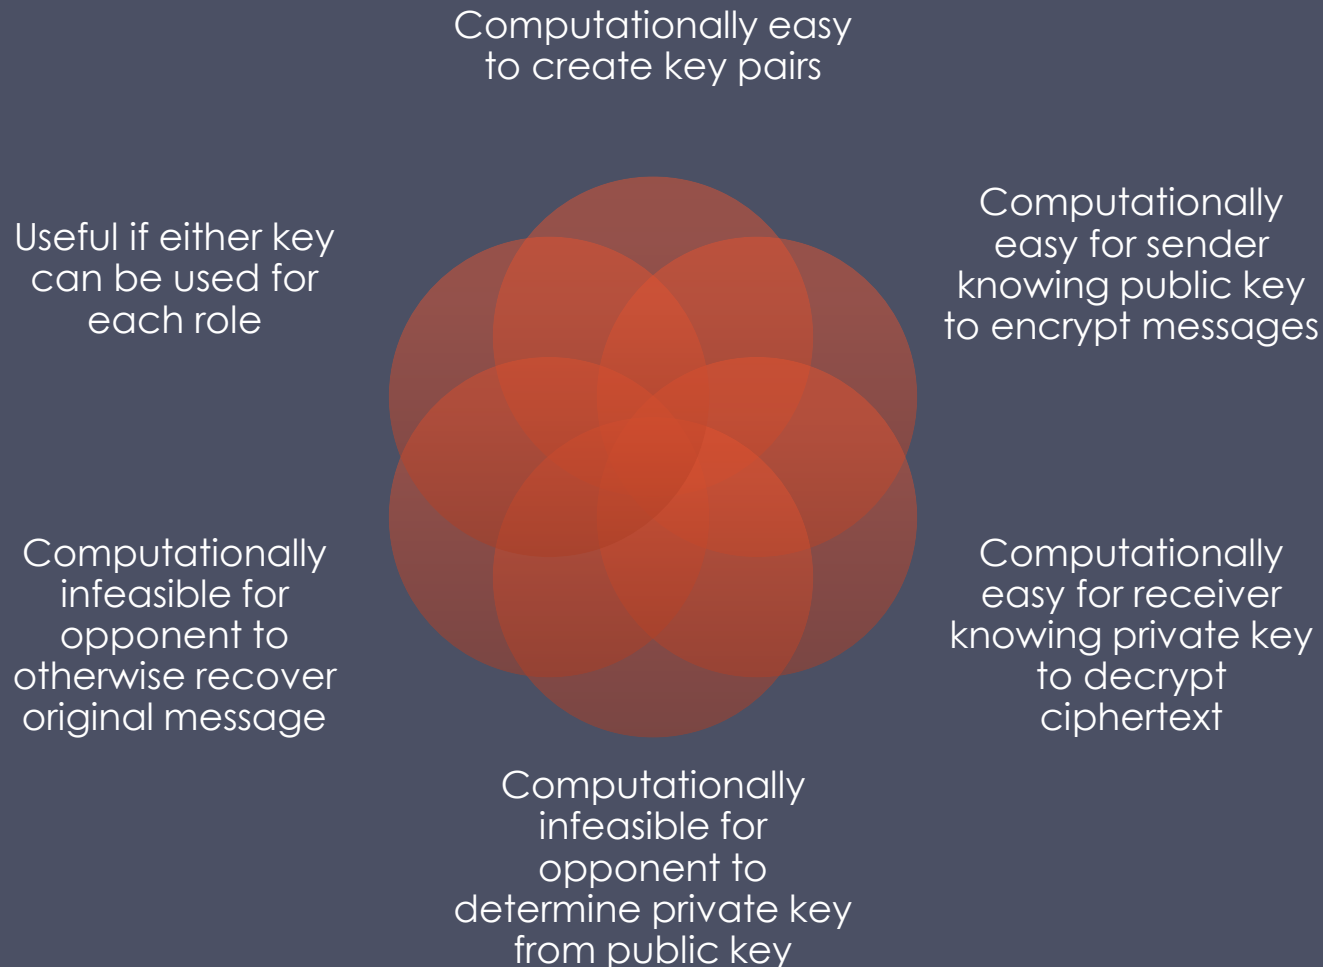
Computationally easy to create key pairs

Computationally easy for sender knowing public key to encrypt messages

Computationally easy for receiver knowing private key to decrypt ciphertext

Computationally infeasible for opponent to determine private key from public key

Computationally infeasible for opponent to otherwise recover original message

Useful if either key can be used for each role